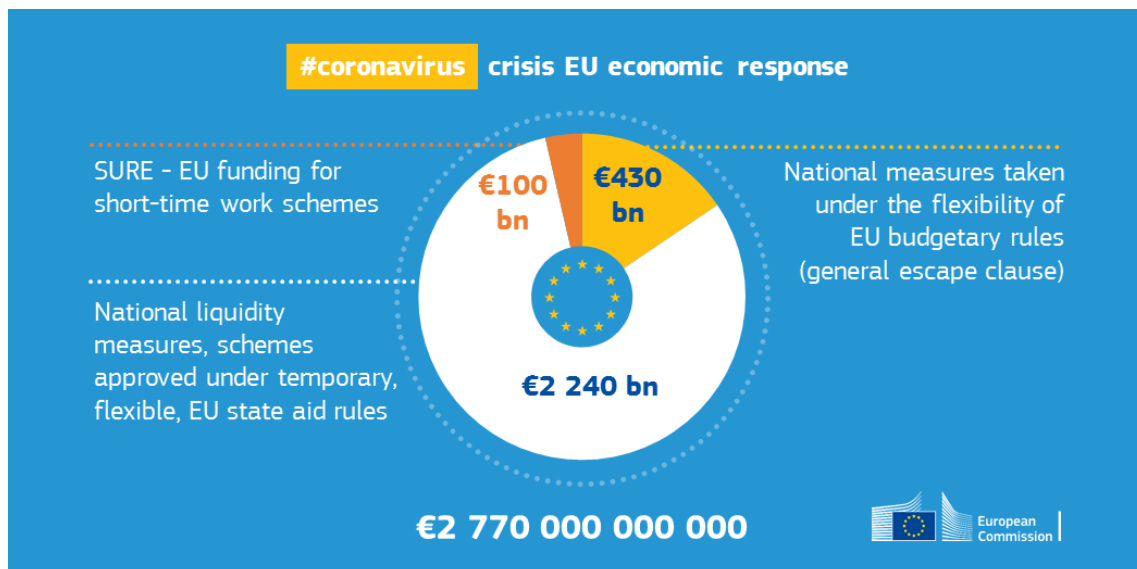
#coronavirus crisis EU economic response

SURE - EU funding for short-time work schemes

€100 bn

€430 bn

National measures taken under the flexibility of EU budgetary rules (general escape clause)

National liquidity measures, schemes approved under temporary, flexible, EU state aid rules

€2 240 bn

€2 770 000 000 000

European Commission